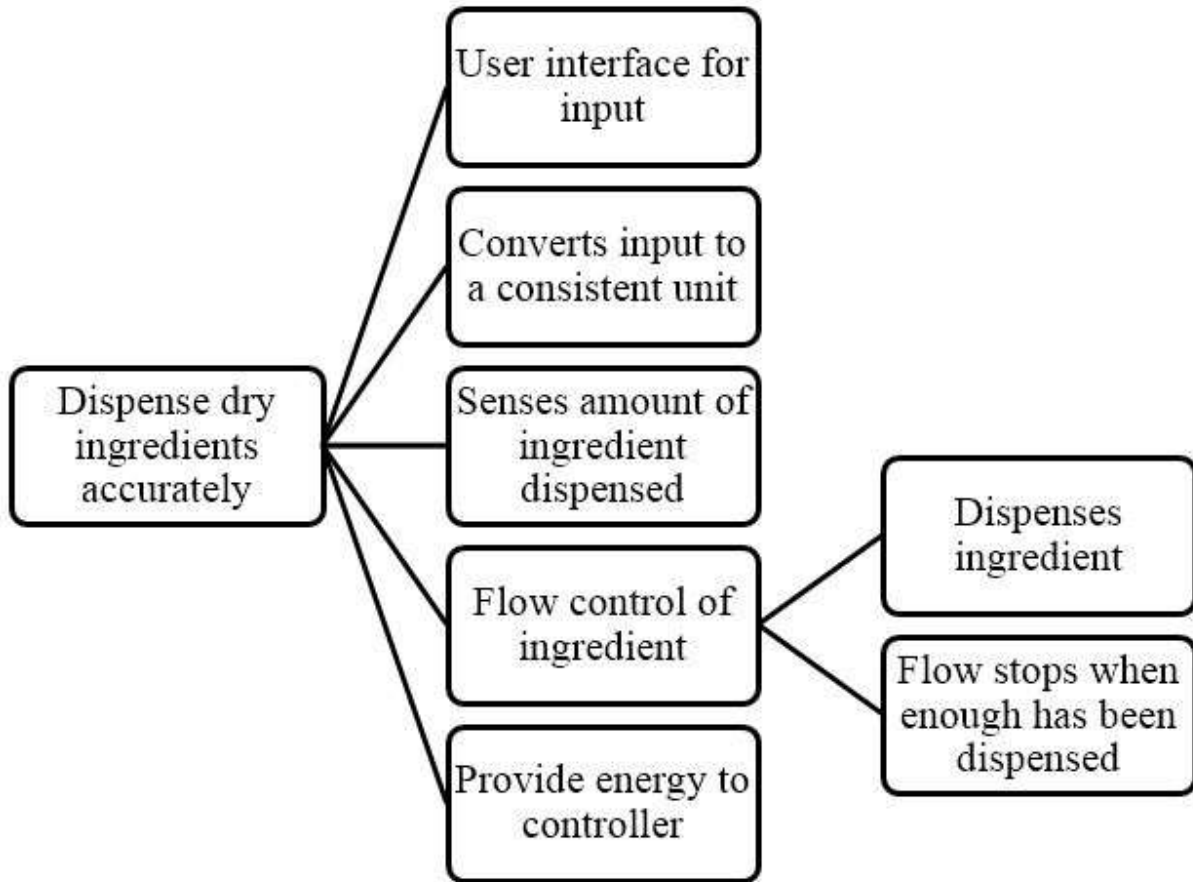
Dispense dry ingredients accurately

User interface for input

Converts input to a consistent unit

Senses amount of ingredient dispensed

Flow control of ingredient

Provide energy to controller

Dispenses ingredient

Flow stops when enough has been dispensed